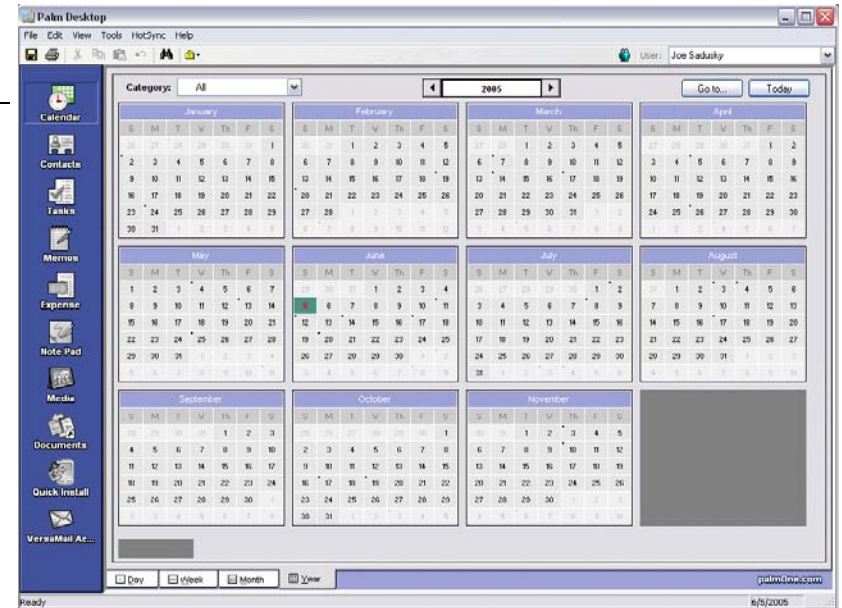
Palm Desktop

File Edit View Tools HotSync Help

User: Joe Sadusky

Calendar
Contacts
Tasks
Memos
Expense
Note Pad
Media
Documents
Quick Install
VersaMail Ac...

Category: All

2005

Go to... Today

January

| S | M | T | W | Th | F | S |
|---|---|---|---|---|---|---|
| 26 | 27 | 28 | 29 | 30 | 31 | 1 |
| 2 | 3 | 4 | 5 | 6 | 7 | 8 |
| 9 | 10 | 11 | 12 | 13 | 14 | 15 |
| 16 | 17 | 18 | 19 | 20 | 21 | 22 |
| 23 | 24 | 25 | 26 | 27 | 28 | 29 |
| 30 | 31 | 1 | 2 | 3 | 4 | 5 |

February

| S | M | T | W | Th | F | S |
|---|---|---|---|---|---|---|
| 30 | 31 | 1 | 2 | 3 | 4 | 5 |
| 6 | 7 | 8 | 9 | 10 | 11 | 12 |
| 13 | 14 | 15 | 16 | 17 | 18 | 19 |
| 20 | 21 | 22 | 23 | 24 | 25 | 26 |
| 27 | 28 | 1 | 2 | 3 | 4 | 5 |
| 6 | 7 | 8 | 9 | 10 | 11 | 12 |

March

| S | M | T | W | Th | F | S |
|---|---|---|---|---|---|---|
| 27 | 28 | 1 | 2 | 3 | 4 | 5 |
| 6 | 7 | 8 | 9 | 10 | 11 | 12 |
| 13 | 14 | 15 | 16 | 17 | 18 | 19 |
| 20 | 21 | 22 | 23 | 24 | 25 | 26 |
| 27 | 28 | 29 | 30 | 31 | 1 | 2 |
| 3 | 4 | 5 | 6 | 7 | 8 | 9 |

April

| S | M | T | W | Th | F | S |
|---|---|---|---|---|---|---|
| 27 | 28 | 29 | 30 | 31 | 1 | 2 |
| 3 | 4 | 5 | 6 | 7 | 8 | 9 |
| 10 | 11 | 12 | 13 | 14 | 15 | 16 |
| 17 | 18 | 19 | 20 | 21 | 22 | 23 |
| 24 | 25 | 26 | 27 | 28 | 29 | 30 |
| 1 | 2 | 3 | 4 | 5 | 6 | 7 |

May

| S | M | T | W | Th | F | S |
|---|---|---|---|---|---|---|
| 1 | 2 | 3 | 4 | 5 | 6 | 7 |
| 8 | 9 | 10 | 11 | 12 | 13 | 14 |
| 15 | 16 | 17 | 18 | 19 | 20 | 21 |
| 22 | 23 | 24 | 25 | 26 | 27 | 28 |
| 29 | 30 | 31 | 1 | 2 | 3 | 4 |
| 5 | 6 | 7 | 8 | 9 | 10 | 11 |

June

| S | M | T | W | Th | F | S |
|---|---|---|---|---|---|---|
| 29 | 30 | 31 | 1 | 2 | 3 | 4 |
| 5 | 6 | 7 | 8 | 9 | 10 | 11 |
| 12 | 13 | 14 | 15 | 16 | 17 | 18 |
| 19 | 20 | 21 | 22 | 23 | 24 | 25 |
| 26 | 27 | 28 | 29 | 30 | 1 | 2 |
| 3 | 4 | 5 | 6 | 7 | 8 | 9 |

July

| S | M | T | W | Th | F | S |
|---|---|---|---|---|---|---|
| 26 | 27 | 28 | 29 | 30 | 1 | 2 |
| 3 | 4 | 5 | 6 | 7 | 8 | 9 |
| 10 | 11 | 12 | 13 | 14 | 15 | 16 |
| 17 | 18 | 19 | 20 | 21 | 22 | 23 |
| 24 | 25 | 26 | 27 | 28 | 29 | 30 |
| 31 | 1 | 2 | 3 | 4 | 5 | 6 |

August

| S | M | T | W | Th | F | S |
|---|---|---|---|---|---|---|
| 31 | 1 | 2 | 3 | 4 | 5 | 6 |
| 7 | 8 | 9 | 10 | 11 | 12 | 13 |
| 14 | 15 | 16 | 17 | 18 | 19 | 20 |
| 21 | 22 | 23 | 24 | 25 | 26 | 27 |
| 28 | 29 | 30 | 31 | 1 | 2 | 3 |
| 4 | 5 | 6 | 7 | 8 | 9 | 10 |

September

| S | M | T | W | Th | F | S |
|---|---|---|---|---|---|---|
| 28 | 29 | 30 | 31 | 1 | 2 | 3 |
| 4 | 5 | 6 | 7 | 8 | 9 | 10 |
| 11 | 12 | 13 | 14 | 15 | 16 | 17 |
| 18 | 19 | 20 | 21 | 22 | 23 | 24 |
| 25 | 26 | 27 | 28 | 29 | 30 | 1 |
| 2 | 3 | 4 | 5 | 6 | 7 | 8 |

October

| S | M | T | W | Th | F | S |
|---|---|---|---|---|---|---|
| 25 | 26 | 27 | 28 | 29 | 30 | 1 |
| 2 | 3 | 4 | 5 | 6 | 7 | 8 |
| 9 | 10 | 11 | 12 | 13 | 14 | 15 |
| 16 | 17 | 18 | 19 | 20 | 21 | 22 |
| 23 | 24 | 25 | 26 | 27 | 28 | 29 |
| 30 | 31 | 1 | 2 | 3 | 4 | 5 |

November

| S | M | T | W | Th | F | S |
|---|---|---|---|---|---|---|
| 30 | 31 | 1 | 2 | 3 | 4 | 5 |
| 6 | 7 | 8 | 9 | 10 | 11 | 12 |
| 13 | 14 | 15 | 16 | 17 | 18 | 19 |
| 20 | 21 | 22 | 23 | 24 | 25 | 26 |
| 27 | 28 | 29 | 30 | 1 | 2 | 3 |
| 4 | 5 | 6 | 7 | 8 | 9 | 10 |

Day Week Month Year

palmOne.com

Ready

6/5/2005